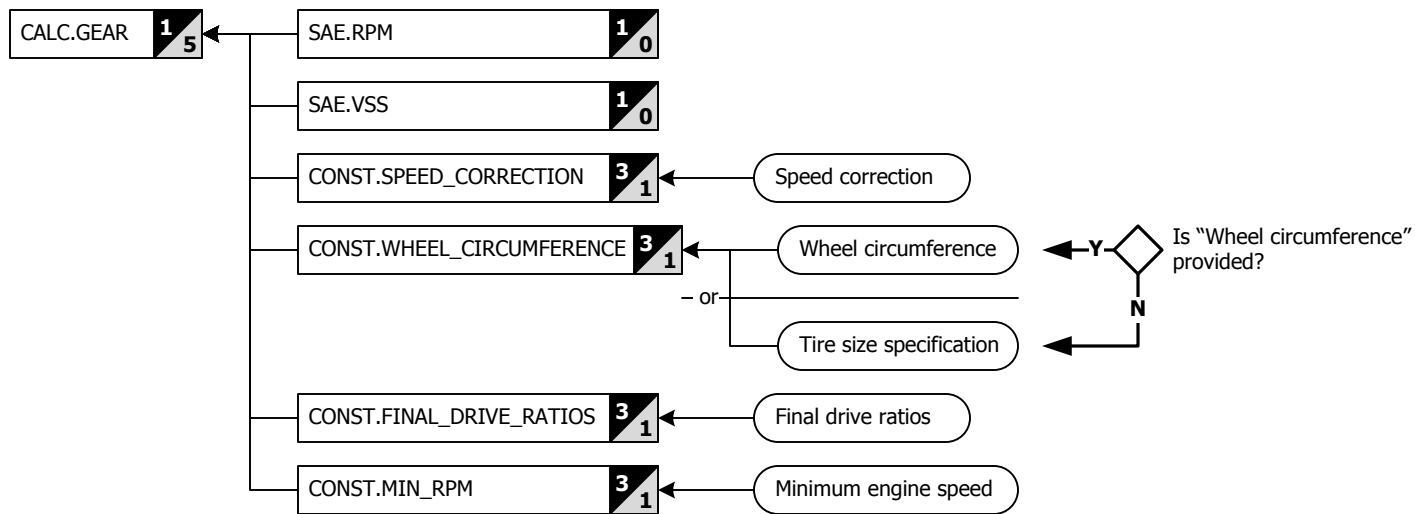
CALC.GEAR 1 5

SAE.RPM 1 0

SAE.VSS 1 0

CONST.SPEED_CORRECTION 3 1

Speed correction

CONST.WHEEL_CIRCUMFERENCE 3 1

Wheel circumference

Y

Is "Wheel circumference" provided?

– or

N

Tire size specification

CONST.FINAL_DRIVE_RATIOS 3 1

Final drive ratios

CONST.MIN_RPM 3 1

Minimum engine speed